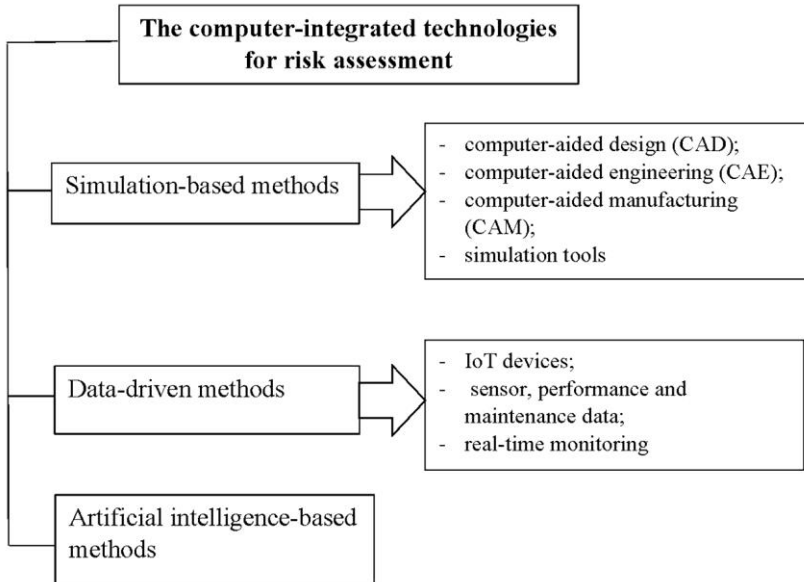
The computer-integrated technologies for risk assessment

Simulation-based methods

- computer-aided design (CAD);
- computer-aided engineering (CAE);
- computer-aided manufacturing (CAM);
- simulation tools

Data-driven methods

- IoT devices;
- sensor, performance and maintenance data;
- real-time monitoring

Artificial intelligence-based methods